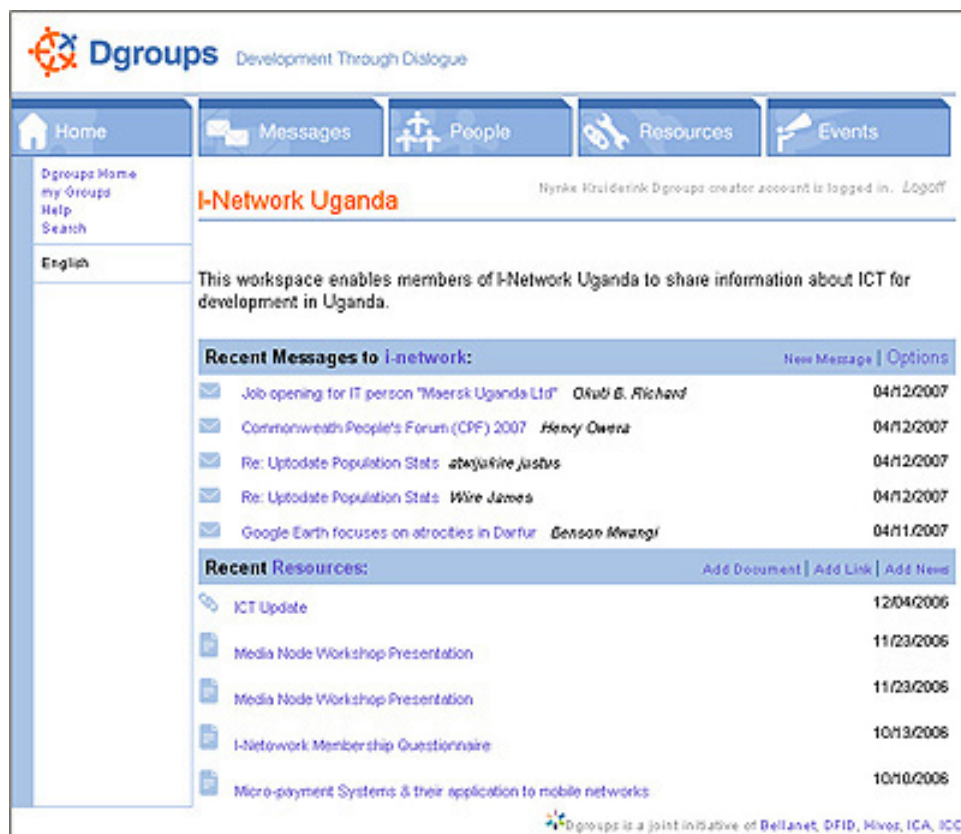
Dgroups Development Through Dialogue

Home
Messages
People
Resources
Events

Dgroups Home
my Groups
Help
Search

English

I-Network Uganda

Nynke Kruiderink Dgroups creator account is logged in. Logoff

This workspace enables members of I-Network Uganda to share information about ICT for development in Uganda.

Recent Messages to i-network:

New Message | Options

| | | |
|---|---|---|
| Job opening for IT person "Maersk Uganda Ltd" | Okuti B. Richard | 04/12/2007 |
| Commonwealth People's Forum (CPF) 2007 | Henry Owera | 04/12/2007 |
| Re: Uptodate Population Stats | atwijukire justus | 04/12/2007 |
| Re: Uptodate Population Stats | Wire James | 04/12/2007 |
| Google Earth focuses on atrocities in Darfur | Benson Mwangi | 04/11/2007 |

Recent Resources:

Add Document | Add Link | Add News

| | |
|---|---|
| ICT Update | 12/04/2006 |
| Media Node Workshop Presentation | 11/23/2006 |
| Media Node Workshop Presentation | 11/23/2006 |
| I-Netowork Membership Questionnaire | 10/13/2006 |
| Micro-payment Systems & their application to mobile networks | 10/10/2006 |

Dgroups is a joint initiative of Bellanet, DFID, Hivos, ICA, ICC